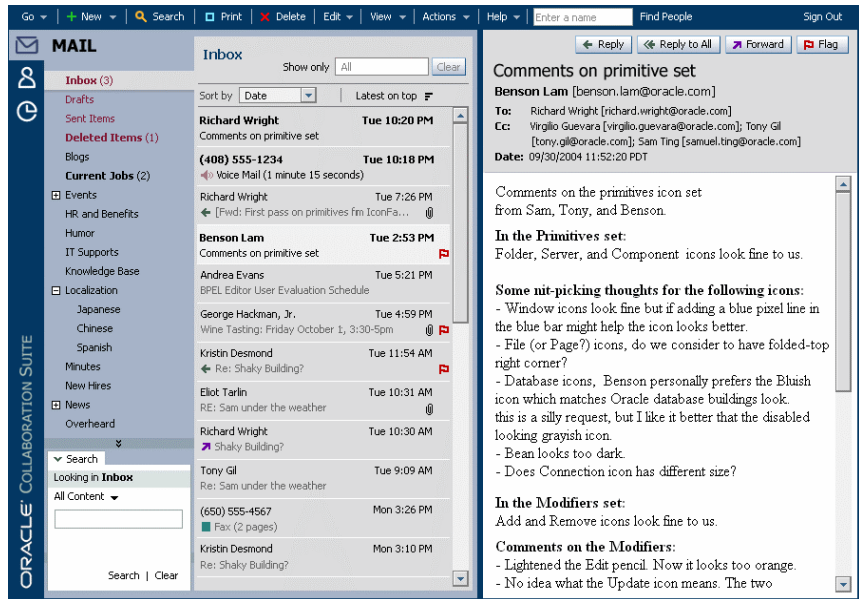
Go ▾ | + New ▾ | Search | Print | Delete | Edit ▾ | View ▾ | Actions ▾ | Help ▾ | Enter a name | Find People | Sign Out

MAIL

Inbox (3)
Drafts
Sent Items
Deleted Items (1)
Blogs
Current Jobs (2)
Events
HR and Benefits
Humor
IT Supports
Knowledge Base
Localization
Japanese
Chinese
Spanish
Minutes
New Hires
News
Overheard

Search
Looking in Inbox
All Content
Search | Clear

ORACLE COLLABORATION SUITE

Inbox
Show only All Clear
Sort by Date Latest on top

Richard Wright Tue 10:20 PM
Comments on primitive set
(408) 555-1234 Tue 10:18 PM
Voice Mail (1 minute 15 seconds)
Richard Wright Tue 7:26 PM
[Fwd: First pass on primitives fm IconFa...
Benson Lam Tue 2:53 PM
Comments on primitive set
Andrea Evans Tue 5:21 PM
BPEL Editor User Evaluation Schedule
George Hackman, Jr. Tue 4:59 PM
Wine Tasting: Friday October 1, 3:30-5pm
Kristin Desmond Tue 11:54 AM
RE: Shaky Building?
Eliot Tarlin Tue 10:31 AM
RE: Sam under the weather
Richard Wright Tue 10:30 AM
Shaky Building?
Tony Gil Tue 9:09 AM
Re: Sam under the weather
(650) 555-4567 Mon 3:26 PM
Fax (2 pages)
Kristin Desmond Mon 3:10 PM
Re: Shaky Building?

Reply | Reply to All | Forward | Flag

Comments on primitive set
Benson Lam [benson.lam@oracle.com]
To: Richard Wright [richard.wright@oracle.com]
Cc: Virgilio Guevara [virgilio.guevara@oracle.com]; Tony Gil [tony.gil@oracle.com]; Sam Ting [samuel.ting@oracle.com]
Date: 09/30/2004 11:52:20 PDT

Comments on the primitives icon set
from Sam, Tony, and Benson.

In the Primitives set:
Folder, Server, and Component icons look fine to us.

Some nit-picking thoughts for the following icons:
- Window icons look fine but if adding a blue pixel line in the blue bar might help the icon looks better.
- File (or Page?) icons, do we consider to have folded-top right corner?
- Database icons, Benson personally prefers the Bluish icon which matches Oracle database buildings look.
this is a silly request, but I like it better that the disabled looking grayish icon.
- Bean looks too dark.
- Does Connection icon has different size?

In the Modifiers set:
Add and Remove icons look fine to us.

Comments on the Modifiers:
- Lightened the Edit pencil. Now it looks too orange.
- No idea what the Update icon means. The two